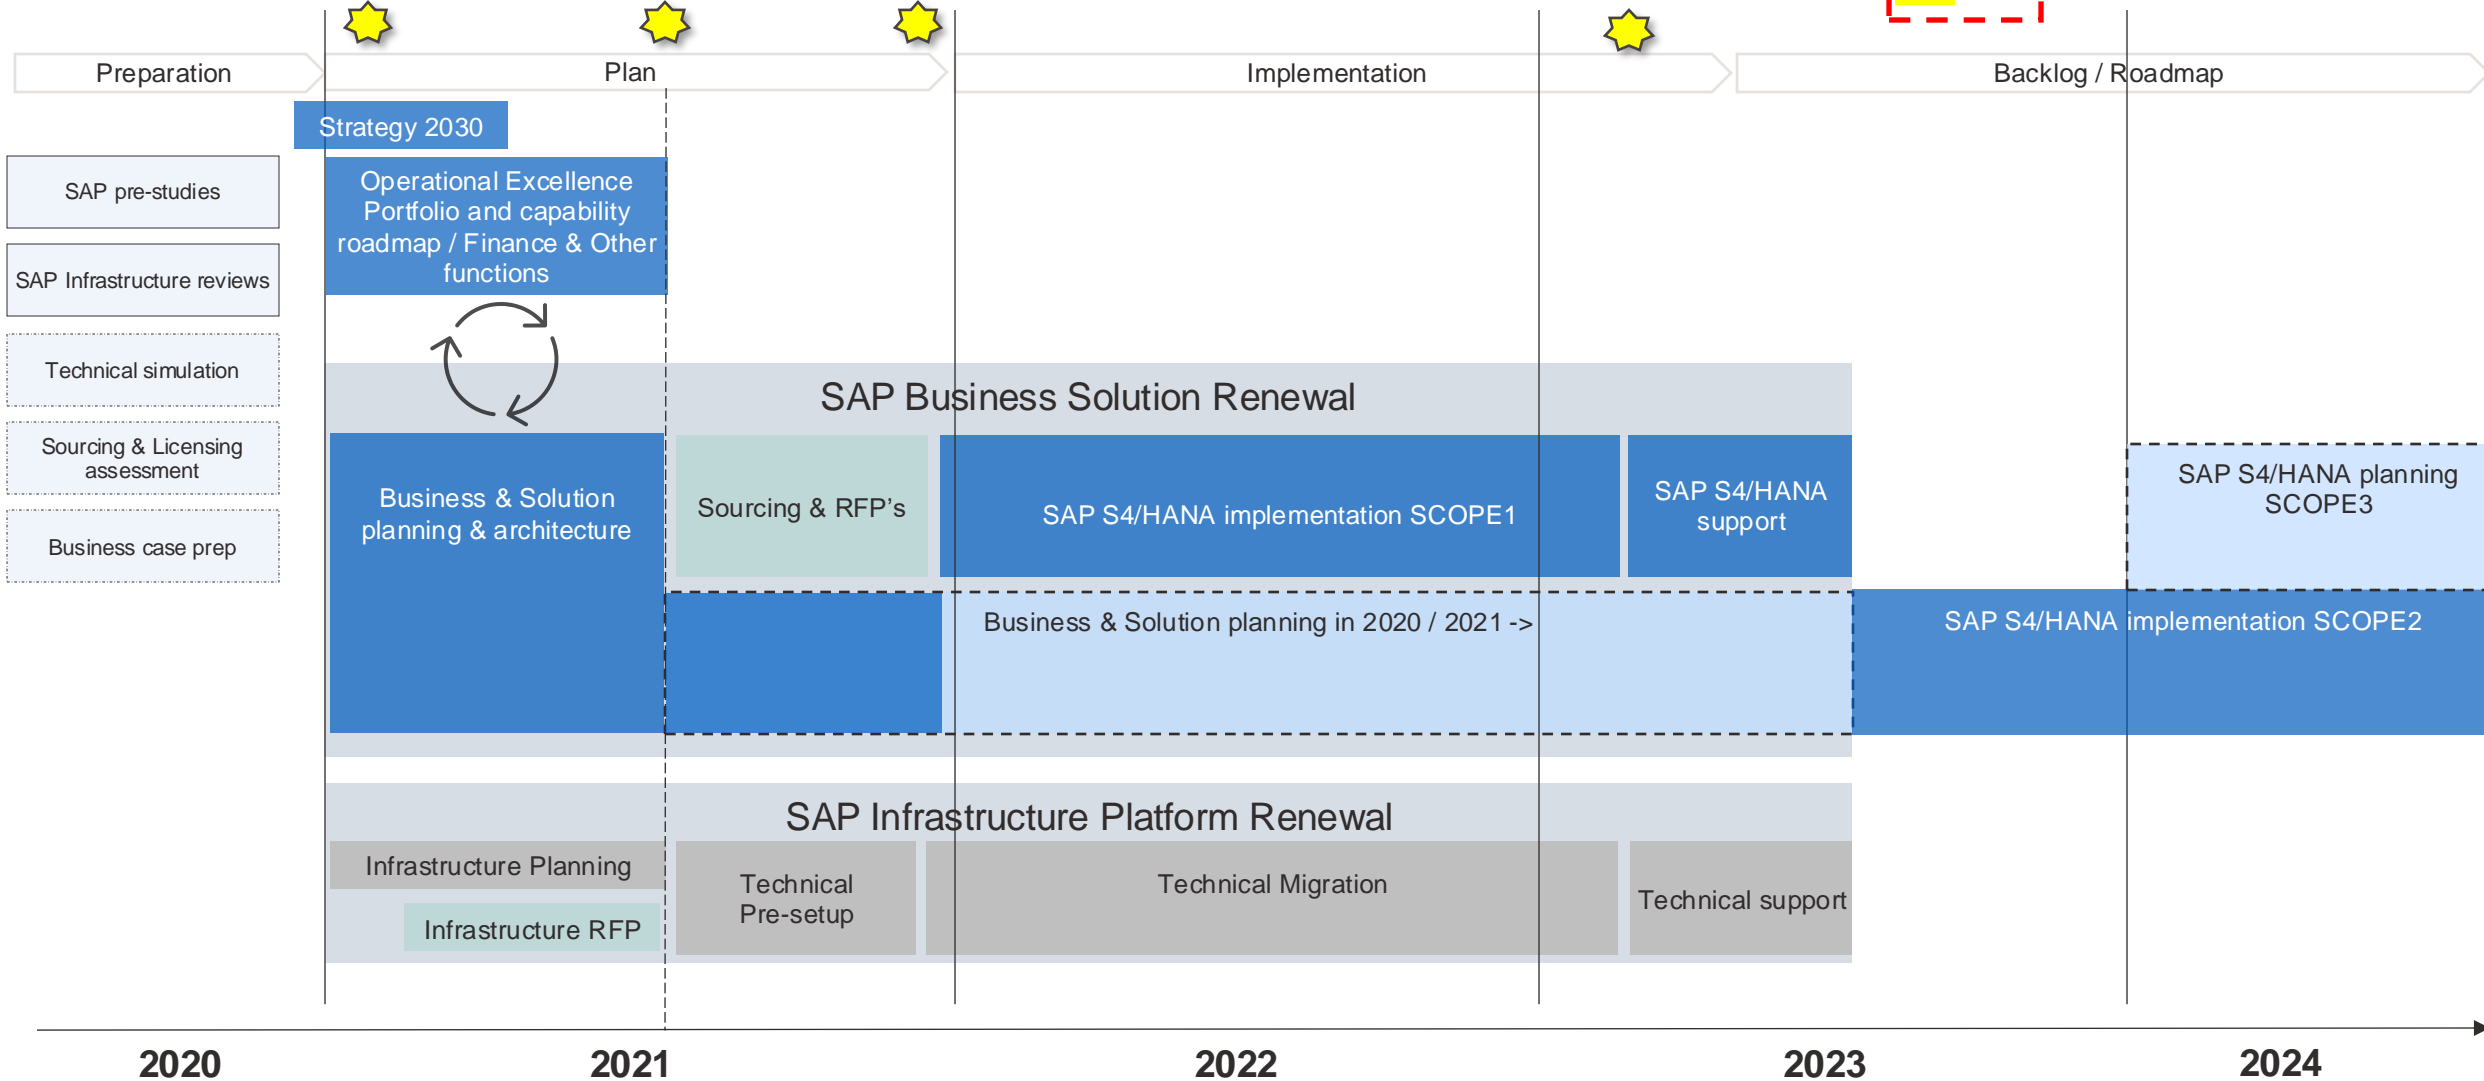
Preparation

Plan

Implementation

Backlog / Roadmap

Strategy 2030

SAP pre-studies

SAP Infrastructure reviews

Technical simulation

Sourcing & Licensing assessment

Business case prep

Operational Excellence Portfolio and capability roadmap / Finance & Other functions

SAP Business Solution Renewal

Business & Solution planning & architecture

Sourcing & RFP's

SAP S4/HANA implementation SCOPE1

SAP S4/HANA support

SAP S4/HANA planning SCOPE3

Business & Solution planning in 2020 / 2021 ->

SAP S4/HANA implementation SCOPE2

SAP Infrastructure Platform Renewal

Infrastructure Planning

Infrastructure RFP

Technical Pre-setup

Technical Migration

Technical support

2020

2021

2022

2023

2024